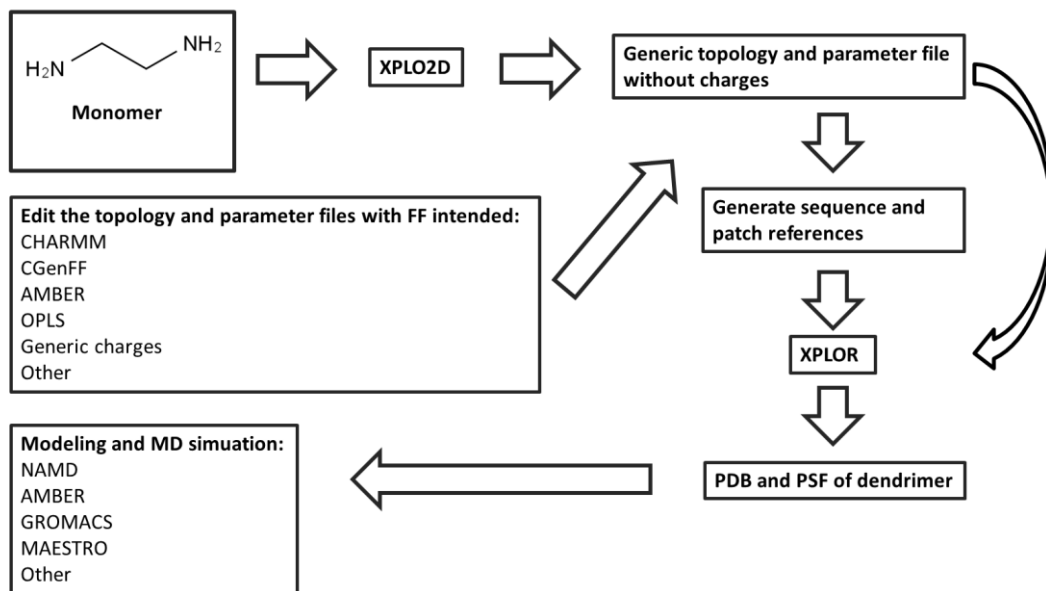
$H_2N$ $NH_2$
Monomer

XPLO2D

Generic topology and parameter file without charges

Edit the topology and parameter files with FF intended:
CHARMM
CGenFF
AMBER
OPLS
Generic charges
Other

Generate sequence and patch references

XPLOR

PDB and PSF of dendrimer

Modeling and MD simuation:
NAMD
AMBER
GROMACS
MAESTRO
Other